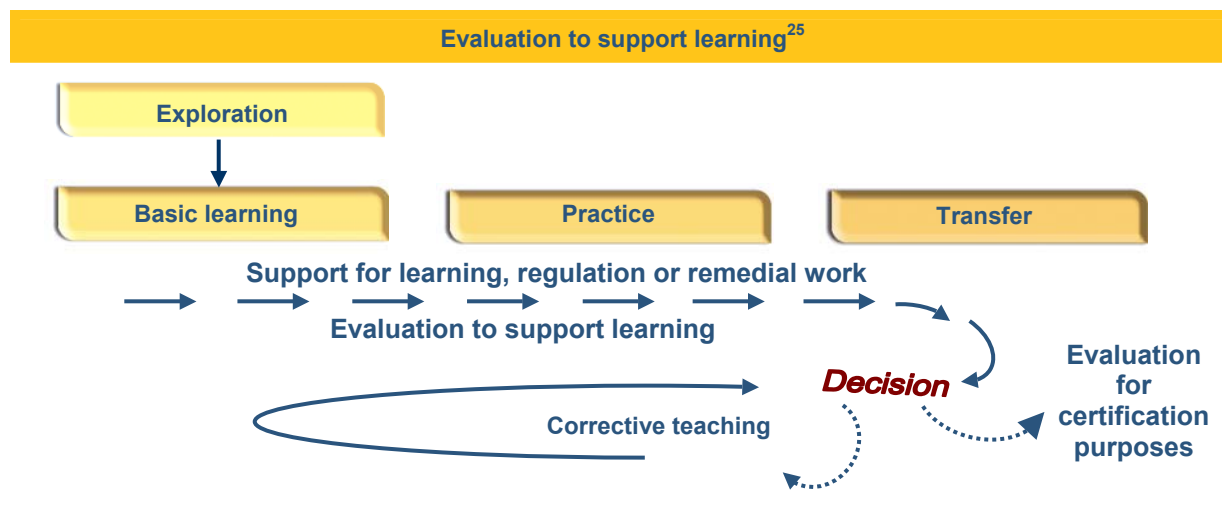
Evaluation to support learning$^{25}$

Exploration

Basic learning

Practice

Transfer

Support for learning, regulation or remedial work

Evaluation to support learning

Decision

Evaluation for certification purposes

Corrective teaching